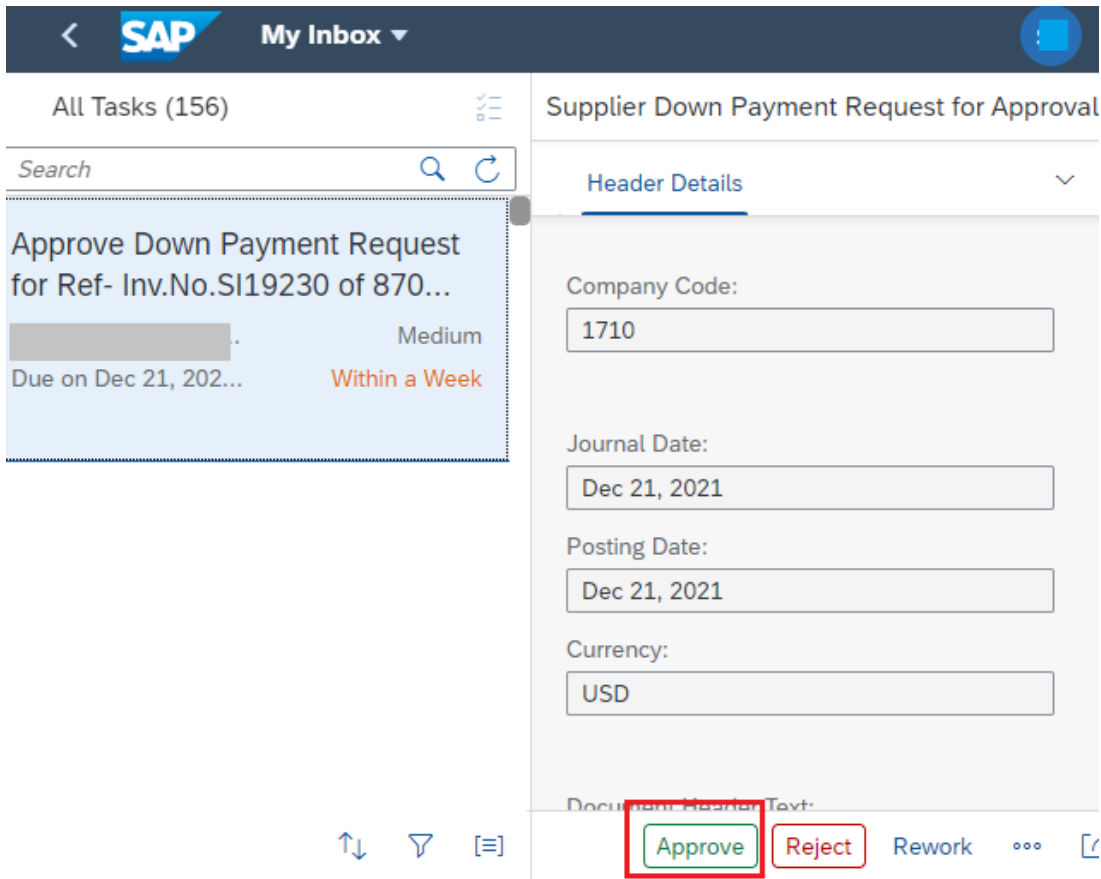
SAP My Inbox

All Tasks (156)

Search

Approve Down Payment Request for Ref- Inv.No.SI19230 of 870...

Medium

Due on Dec 21, 202...

Within a Week

Supplier Down Payment Request for Approval

Header Details

Company Code:

1710

Journal Date:

Dec 21, 2021

Posting Date:

Dec 21, 2021

Currency:

USD

Document Header Text:

Approve

Reject

Rework